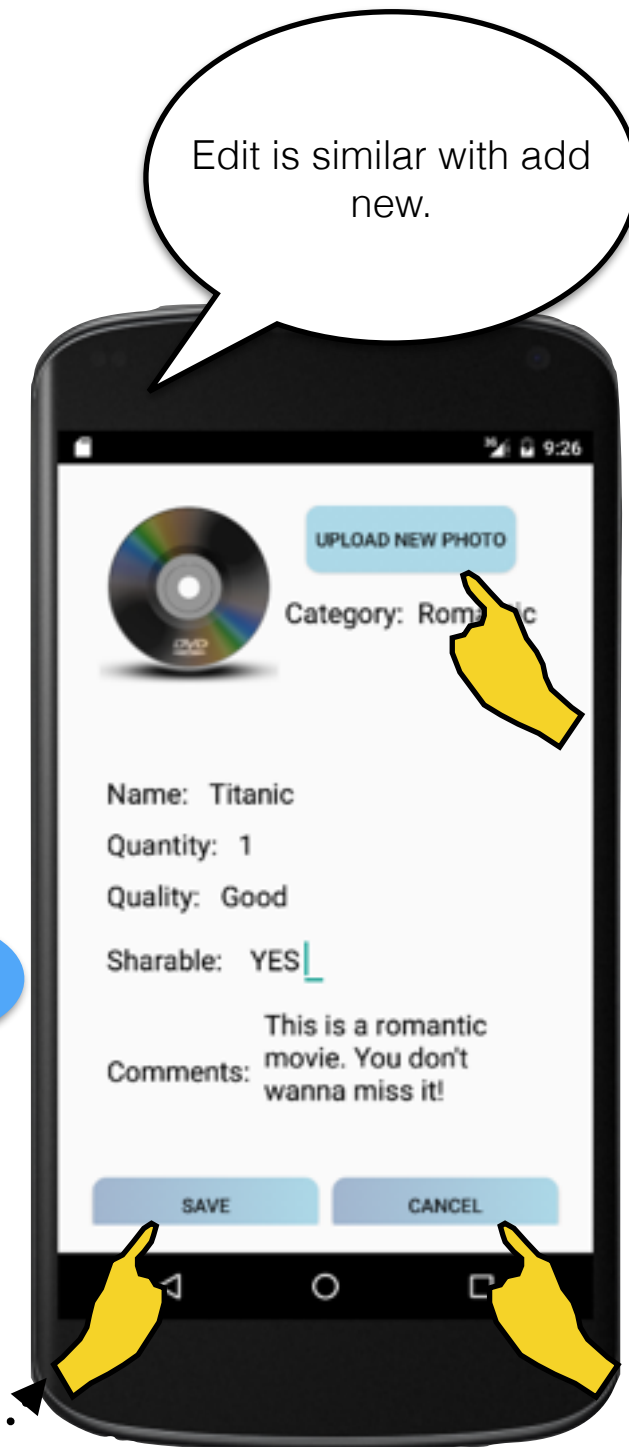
Edit is similar with add new.

9:26

UPLOAD NEW PHOTO

Category: Rom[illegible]ic

Name: Titanic

Quantity: 1

Quality: Good

Sharable: YES

Comments: This is a romantic movie. You don't wanna miss it!

SAVE

CANCEL